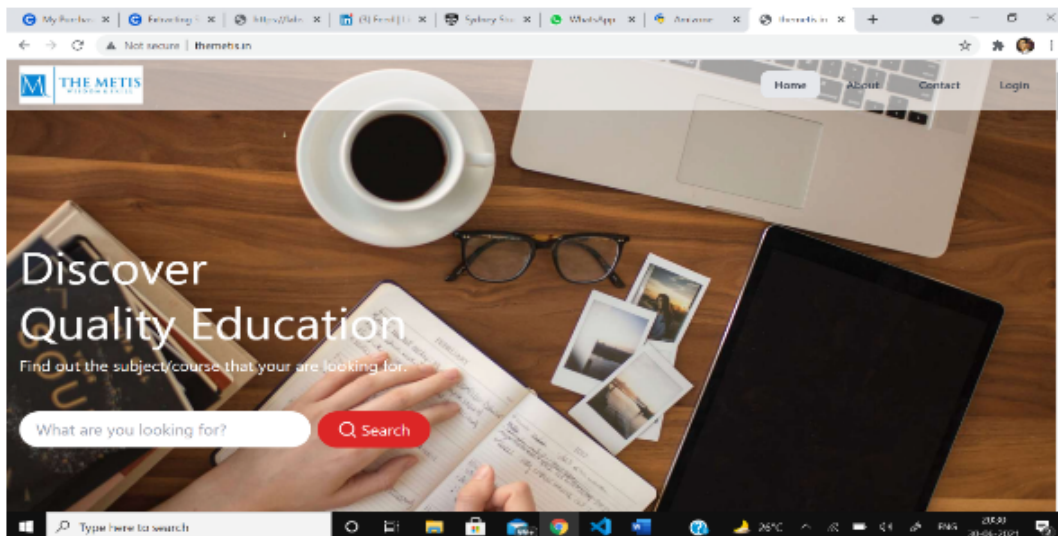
My Purchas ×
Extracting ×
https://lab ×
(3) Feed | Li ×
Sydney Sto ×
WhatsApp ×
Amazon ×
themetis.in ×
+

Not secure | themetis.in

THE METIS

Home
About
Contact
Login

Discover
Quality Education
Find out the subject/course that your are looking for.

What are you looking for?
Search

Type here to search
26°C
ENG
20:30
30-06-2021